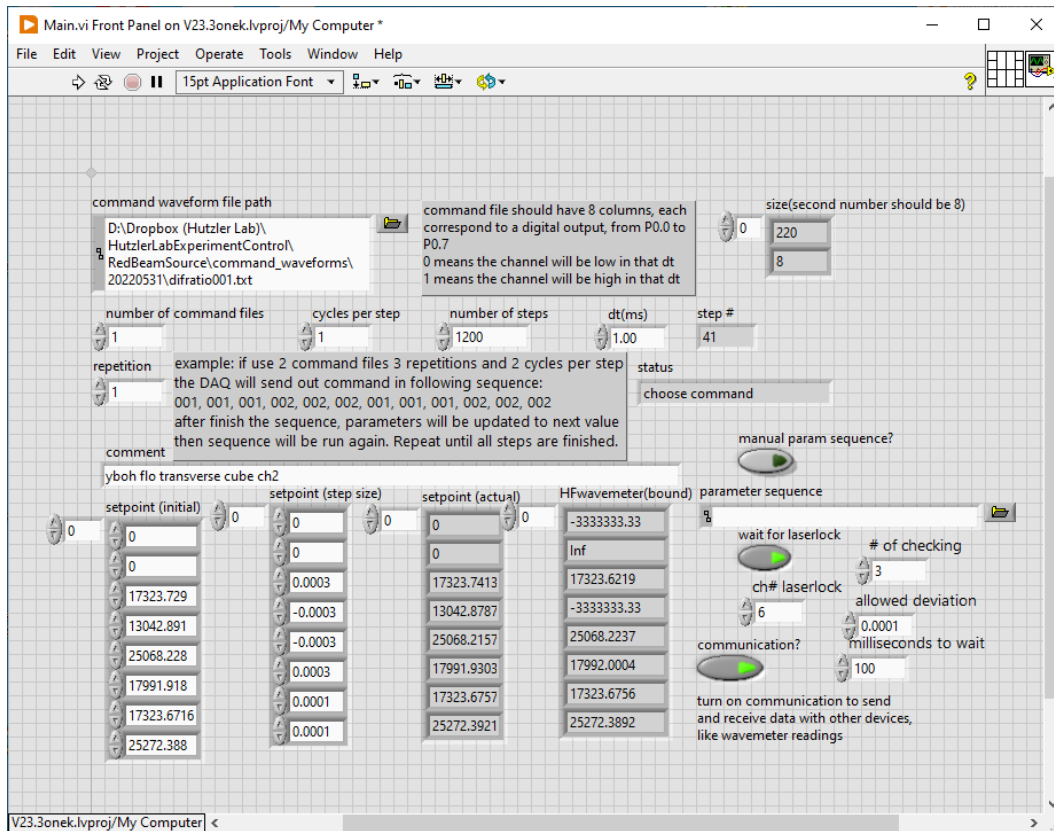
Main.vi Front Panel on V23.3onek.lvproj/My Computer *

File Edit View Project Operate Tools Window Help

15pt Application Font

command waveform file path

D:\Dropbox (Hutzler Lab)\HutzlerLabExperimentControl\RedBeamSource\command_waveforms\20220531\difratio001.txt

command file should have 8 columns, each correspond to a digital output, from P0.0 to P0.7
0 means the channel will be low in that dt
1 means the channel will be high in that dt

0

size(second number should be 8)

220

8

number of command files

1

cycles per step

1

number of steps

1200

dt(ms)

1.00

step #

41

repetition

1

example: if use 2 command files 3 repetitions and 2 cycles per step the DAQ will send out command in following sequence:
001, 001, 001, 002, 002, 002, 001, 001, 001, 002, 002, 002
after finish the sequence, parameters will be updated to next value then sequence will be run again. Repeat until all steps are finished.

status

choose command

comment

yboh flo transverse cube ch2

manual param sequence?

0

setpoint (initial)

0

setpoint (step size)

0

setpoint (actual)

0

HFwavemeter(bound)

parameter sequence

| setpoint (initial) | setpoint (step size) | setpoint (actual) | HFwavemeter(bound) |
|---|---|---|---|
| 0 | 0 | 0 | -3333333.33 |
| 0 | 0 | 0 | Inf |
| 17323.729 | 0.0003 | 17323.7413 | 17323.6219 |
| 13042.891 | -0.0003 | 13042.8787 | -3333333.33 |
| 25068.228 | -0.0003 | 25068.2157 | 25068.2237 |
| 17991.918 | 0.0003 | 17991.9303 | 17992.0004 |
| 17323.6716 | 0.0001 | 17323.6757 | 17323.6756 |
| 25272.388 | 0.0001 | 25272.3921 | 25272.3892 |

wait for laserlock

# of checking

3

ch# laserlock

6

allowed deviation

0.0001

communication?

milliseconds to wait

100

turn on communication to send and receive data with other devices, like wavemeter readings

V23.3onek.lvproj/My Computer